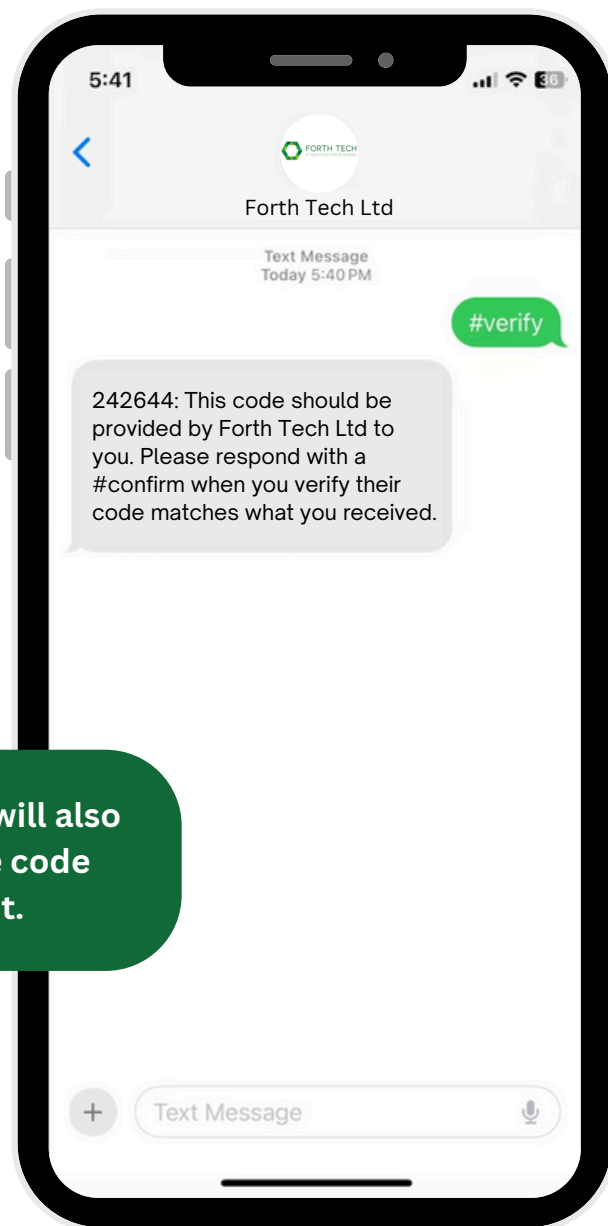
5:41

36

FORTH TECH

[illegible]

Forth Tech Ltd

Text Message
Today 5:40 PM

#verify

242644: This code should be provided by Forth Tech Ltd to you. Please respond with a #confirm when you verify their code matches what you received.

will also
code
t.

+

Text Message